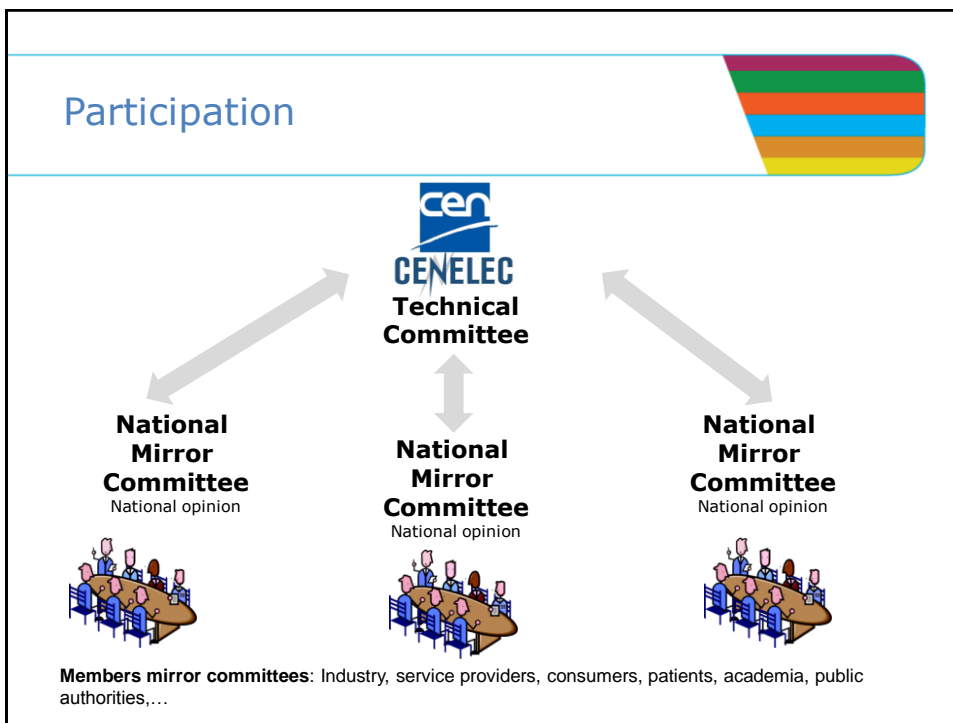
Participation

cen
CENELEC
Technical Committee

National Mirror Committee
National opinion

National Mirror Committee
National opinion

National Mirror Committee
National opinion

**Members mirror committees**: Industry, service providers, consumers, patients, academia, public authorities,…